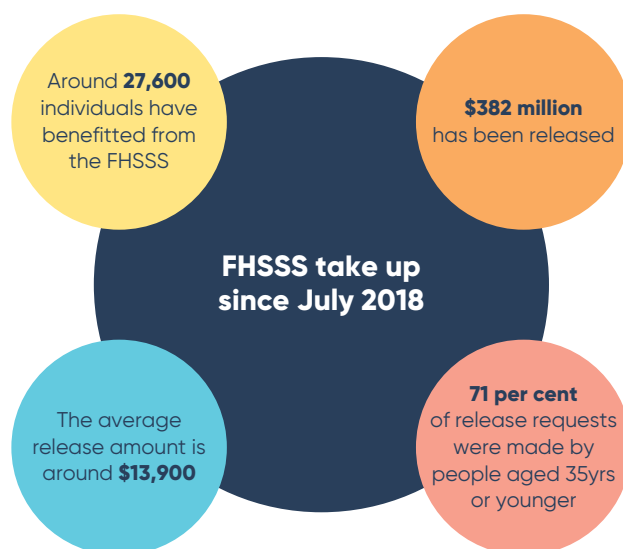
Around 27,600 individuals have benefitted from the FHSSS

$382 million has been released

FHSSS take up since July 2018

The average release amount is around $13,900

71 per cent of release requests were made by people aged 35yrs or younger